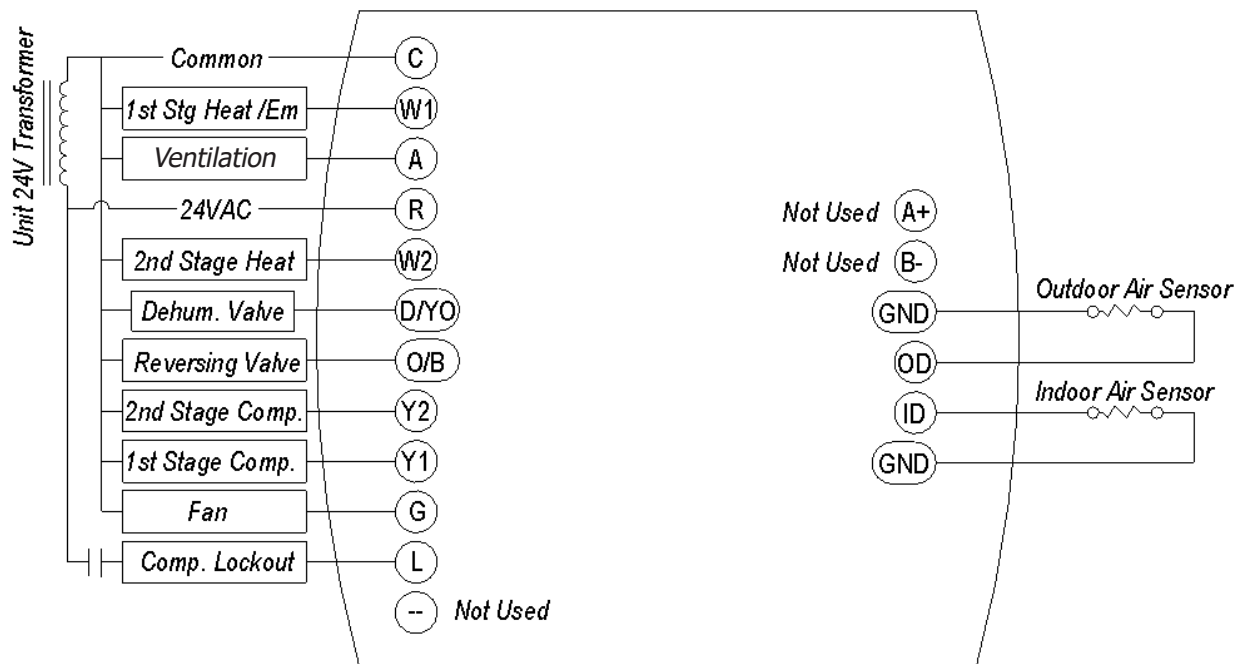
Unit 24V Transformer

Common C
1st Stg Heat /Em W1
Ventilation A
24VAC R
2nd Stage Heat W2
Dehum. Valve D/YO
Reversing Valve O/B
2nd Stage Comp. Y2
1st Stage Comp. Y1
Fan G
Comp. Lockout L
-- Not Used

Not Used A+
Not Used B-
GND
Outdoor Air Sensor
OD
ID
Indoor Air Sensor
GND